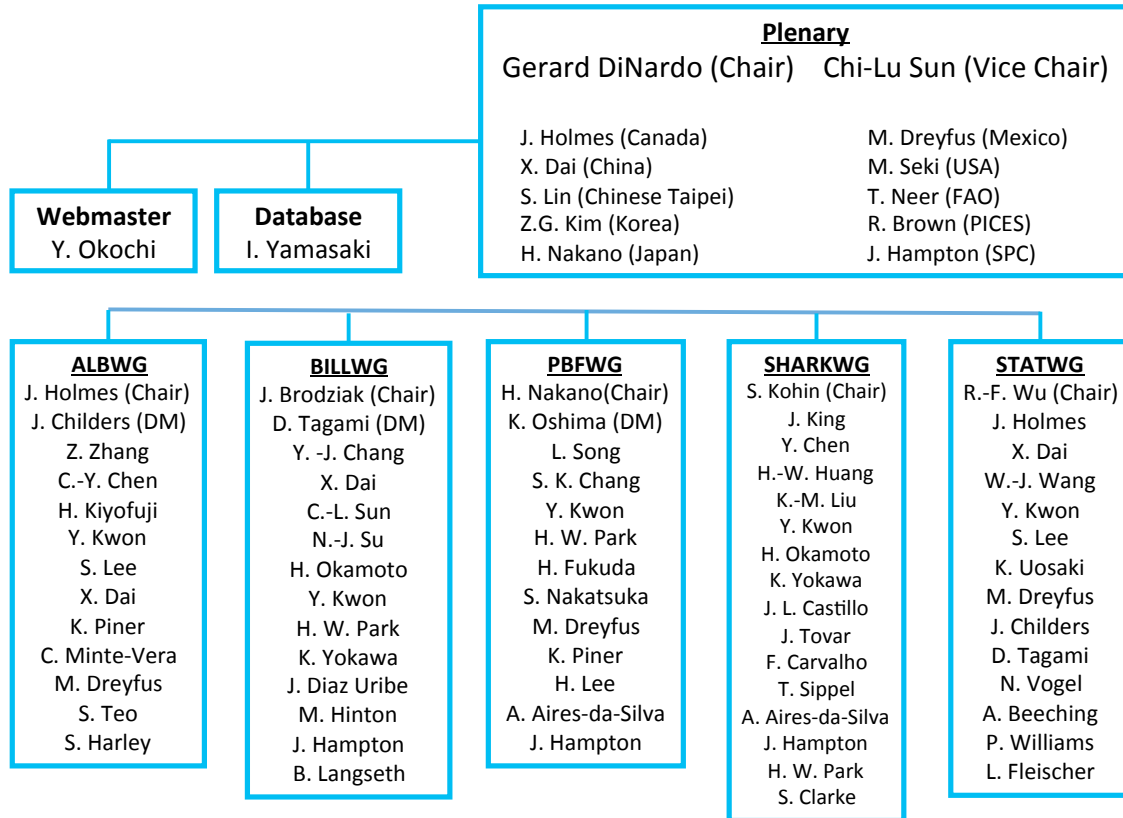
Plenary
Gerard DiNardo (Chair) Chi-Lu Sun (Vice Chair)

J. Holmes (Canada)
X. Dai (China)
S. Lin (Chinese Taipei)
Z.G. Kim (Korea)
H. Nakano (Japan)

M. Dreyfus (Mexico)
M. Seki (USA)
T. Neer (FAO)
R. Brown (PICES)
J. Hampton (SPC)

Webmaster
Y. Okochi

Database
I. Yamasaki

ALBWG
J. Holmes (Chair)
J. Childers (DM)
Z. Zhang
C.-Y. Chen
H. Kiyofuji
Y. Kwon
S. Lee
X. Dai
K. Piner
C. Minte-Vera
M. Dreyfus
S. Teo
S. Harley

BILLWG
J. Brodziak (Chair)
D. Tagami (DM)
Y. -J. Chang
X. Dai
C.-L. Sun
N.-J. Su
H. Okamoto
Y. Kwon
H. W. Park
K. Yokawa
J. Diaz Uribe
M. Hinton
J. Hampton
B. Langseth

PBFWG
H. Nakano(Chair)
K. Oshima (DM)
L. Song
S. K. Chang
Y. Kwon
H. W. Park
H. Fukuda
S. Nakatsuka
M. Dreyfus
K. Piner
H. Lee
A. Aires-da-Silva
J. Hampton

SHARKWG
S. Kohin (Chair)
J. King
Y. Chen
H.-W. Huang
K.-M. Liu
Y. Kwon
H. Okamoto
K. Yokawa
J. L. Castillo
J. Tovar
F. Carvalho
T. Sippel
A. Aires-da-Silva
J. Hampton
H. W. Park
S. Clarke

STATWG
R.-F. Wu (Chair)
J. Holmes
X. Dai
W.-J. Wang
Y. Kwon
S. Lee
K. Uosaki
M. Dreyfus
J. Childers
D. Tagami
N. Vogel
A. Beeching
P. Williams
L. Fleischer